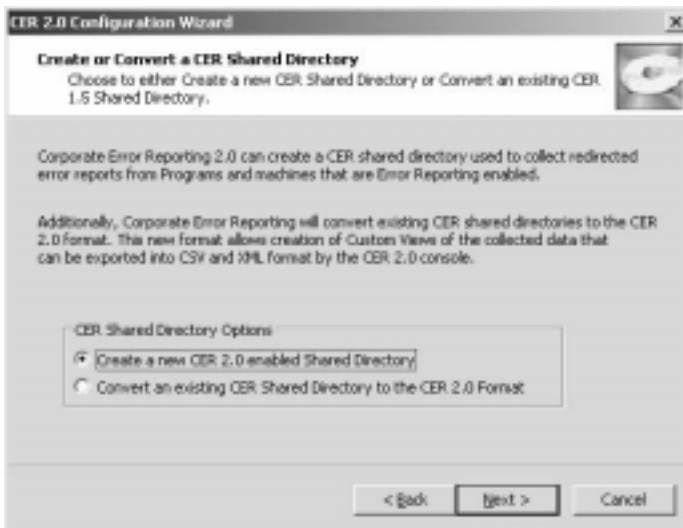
CER 2.0 Configuration Wizard

Create or Convert a CER Shared Directory

Choose to either Create a new CER Shared Directory or Convert an existing CER 1.5 Shared Directory.

Corporate Error Reporting 2.0 can create a CER shared directory used to collect redirected error reports from Programs and machines that are Error Reporting enabled.

Additionally, Corporate Error Reporting will convert existing CER shared directories to the CER 2.0 format. This new format allows creation of Custom Views of the collected data that can be exported into CSV and XML format by the CER 2.0 console.

CER Shared Directory Options

Create a new CER 2.0 enabled Shared Directory

Convert an existing CER Shared Directory to the CER 2.0 Format

< Back

Next >

Cancel